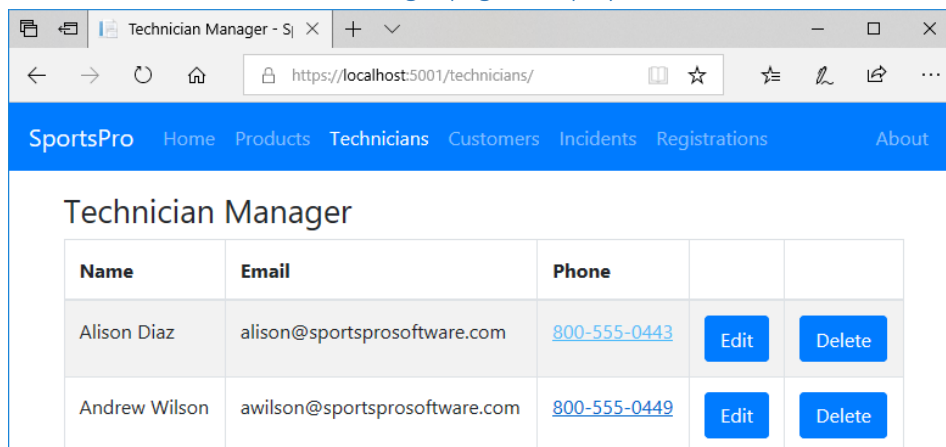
Technician Manager - S|

https://localhost:5001/technicians/

SportsPro Home Products Technicians Customers Incidents Registrations About

Technician Manager

| Name | Email | Phone | | |
|---|---|---|---|---|
| Alison Diaz | alison@sportsprosoftware.com | 800-555-0443 | Edit | Delete |
| Andrew Wilson | awilson@sportsprosoftware.com | 800-555-0449 | Edit | Delete |